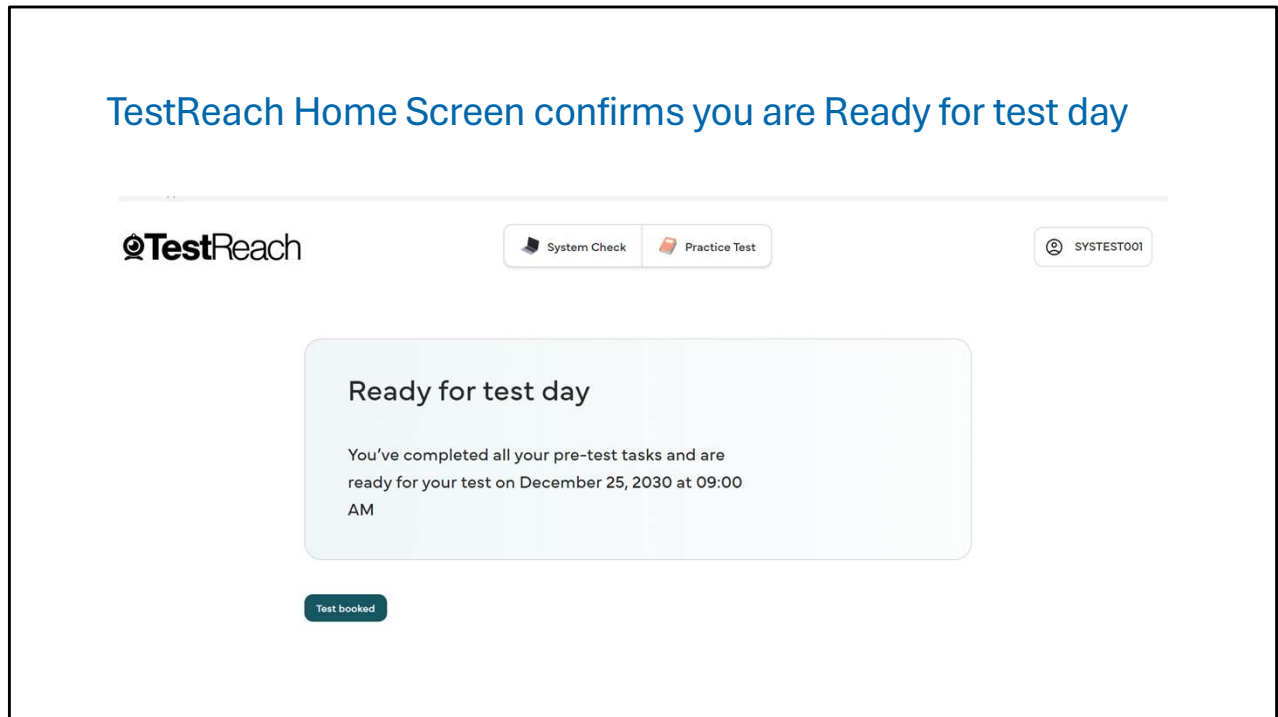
TestReach Home Screen confirms you are Ready for test day

TestReach

System Check

Practice Test

SYSTEST001

Ready for test day

You've completed all your pre-test tasks and are ready for your test on December 25, 2030 at 09:00 AM

Test booked